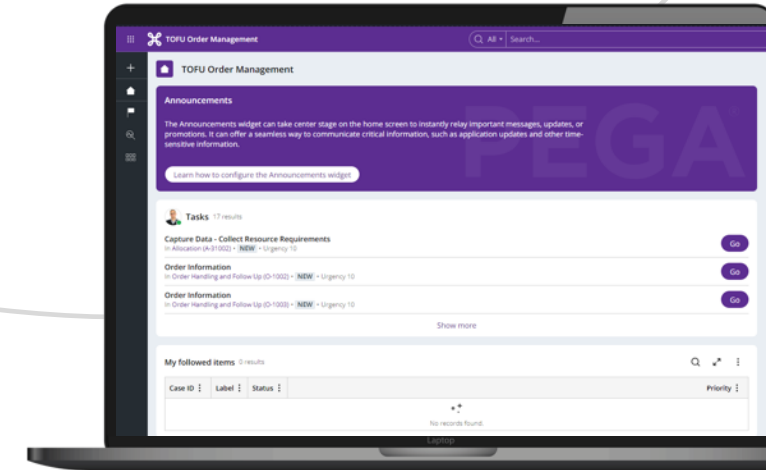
TOFU Order Management

All Search...

TOFU Order Management

Announcements

The Announcements widget can take center stage on the home screen to instantly relay important messages, updates, or promotions. It can offer a seamless way to communicate critical information, such as application updates and other time-sensitive information.

PEGA

Learn how to configure the Announcements widget

Tasks 17 results

Capture Data - Collect Resource Requirements
In Allocation (A-31002) • NEW • Urgency 10

Go

Order Information
In Order Handling and Follow Up (O-1002) • NEW • Urgency 10

Go

Order Information
In Order Handling and Follow Up (O-1003) • NEW • Urgency 10

Go

Show more

My followed items 0 results

| Case ID | Label | Status | Priority |
|---|---|---|---|
| No records found. | | | |

Laptop